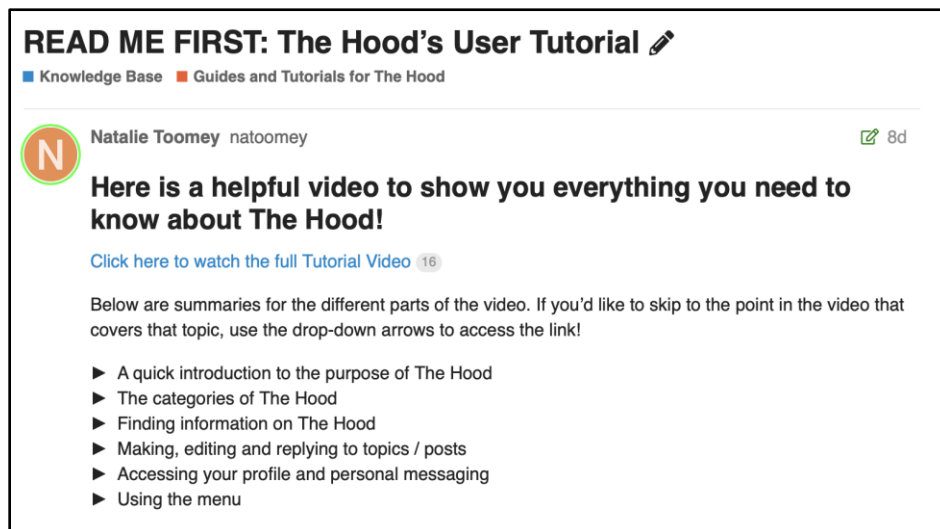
READ ME FIRST: The Hood's User Tutorial

Knowledge Base Guides and Tutorials for The Hood

N

Natalie Toomey natoomey

8d

Here is a helpful video to show you everything you need to know about The Hood!

Click here to watch the full Tutorial Video 16

Below are summaries for the different parts of the video. If you'd like to skip to the point in the video that covers that topic, use the drop-down arrows to access the link!

► A quick introduction to the purpose of The Hood
► The categories of The Hood
► Finding information on The Hood
► Making, editing and replying to topics / posts
► Accessing your profile and personal messaging
► Using the menu